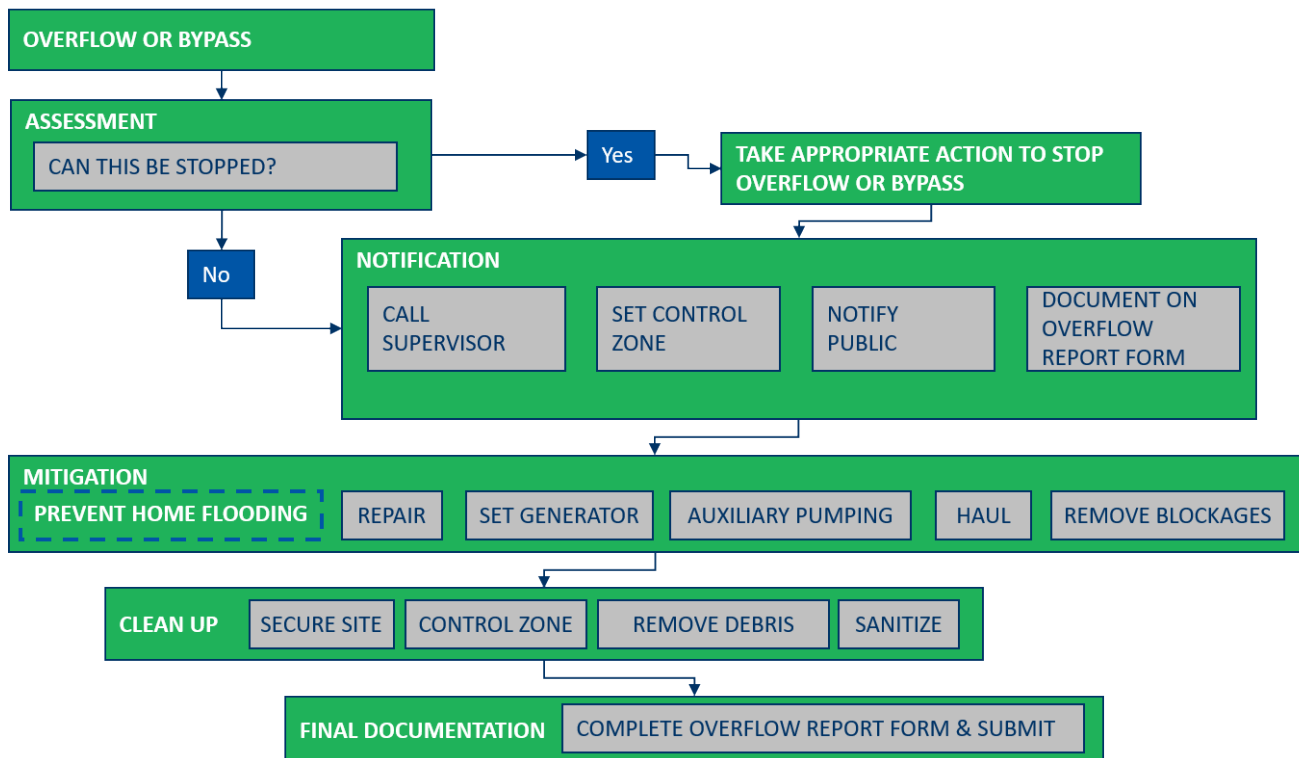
OVERFLOW OR BYPASS

ASSESSMENT

CAN THIS BE STOPPED?

Yes

TAKE APPROPRIATE ACTION TO STOP OVERFLOW OR BYPASS

No

NOTIFICATION

CALL SUPERVISOR

SET CONTROL ZONE

NOTIFY PUBLIC

DOCUMENT ON OVERFLOW REPORT FORM

MITIGATION

PREVENT HOME FLOODING

REPAIR

SET GENERATOR

AUXILIARY PUMPING

HAUL

REMOVE BLOCKAGES

CLEAN UP

SECURE SITE

CONTROL ZONE

REMOVE DEBRIS

SANITIZE

FINAL DOCUMENTATION

COMPLETE OVERFLOW REPORT FORM & SUBMIT